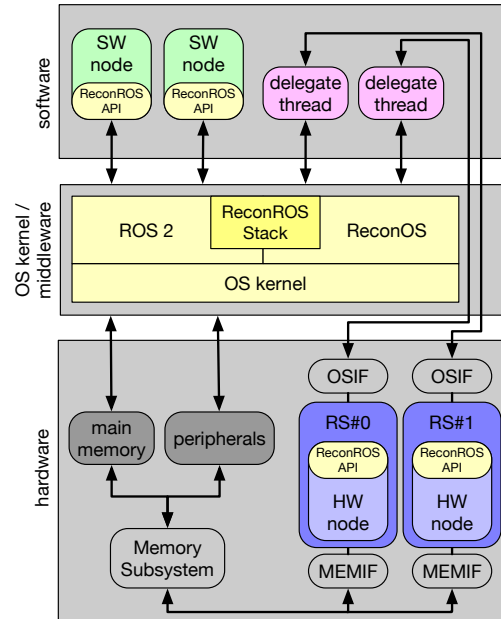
software

SW node
ReconROS API

SW node
ReconROS API

delegate thread

delegate thread

OS kernel / middleware

ROS 2

ReconROS Stack

ReconOS

OS kernel

hardware

OSIF

OSIF

main memory

peripherals

RS#0
ReconROS API
HW node

RS#1
ReconROS API
HW node

Memory Subsystem

MEMIF

MEMIF